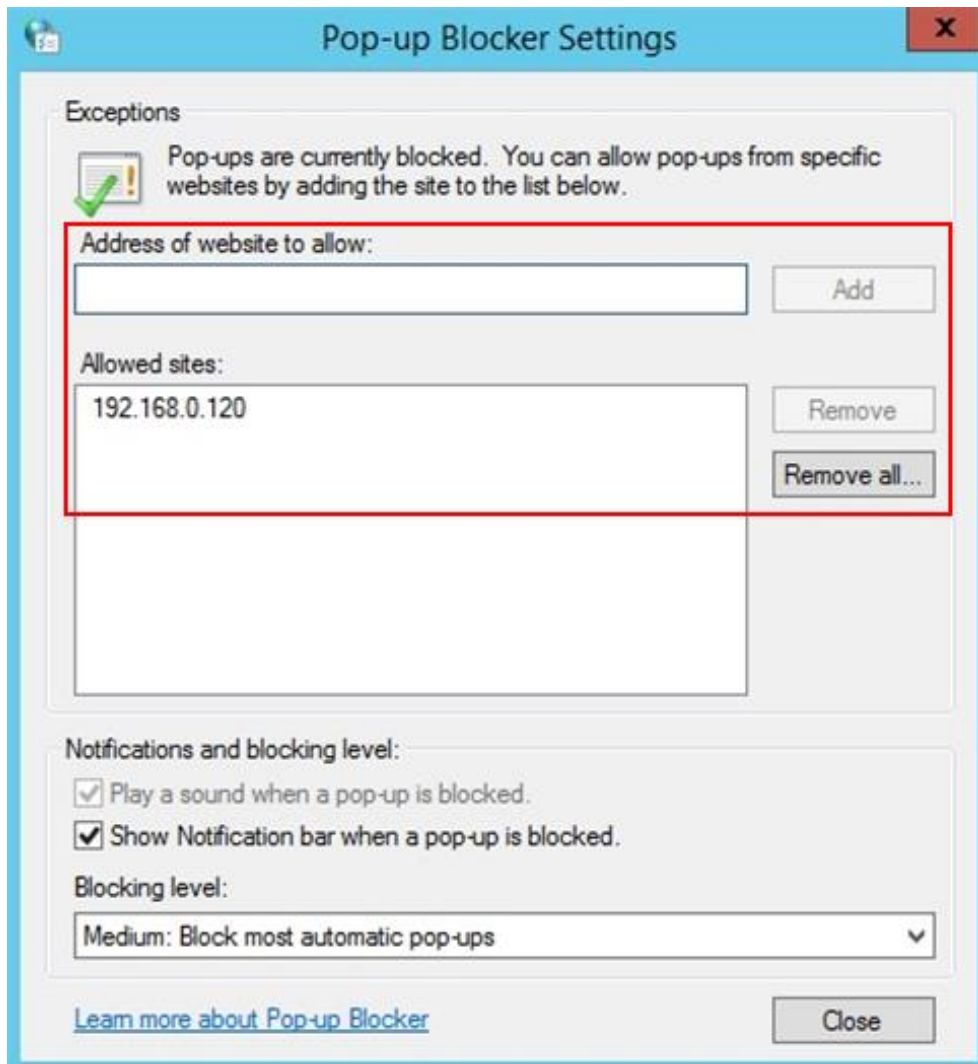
Pop-up Blocker Settings

x

Exceptions

Pop-ups are currently blocked. You can allow pop-ups from specific websites by adding the site to the list below.

Address of website to allow:

Add

Allowed sites:

192.168.0.120

Remove

Remove all...

Notifications and blocking level:

Play a sound when a pop-up is blocked.

Show Notification bar when a pop-up is blocked.

Blocking level:

Medium: Block most automatic pop-ups

Learn more about Pop-up Blocker

Close